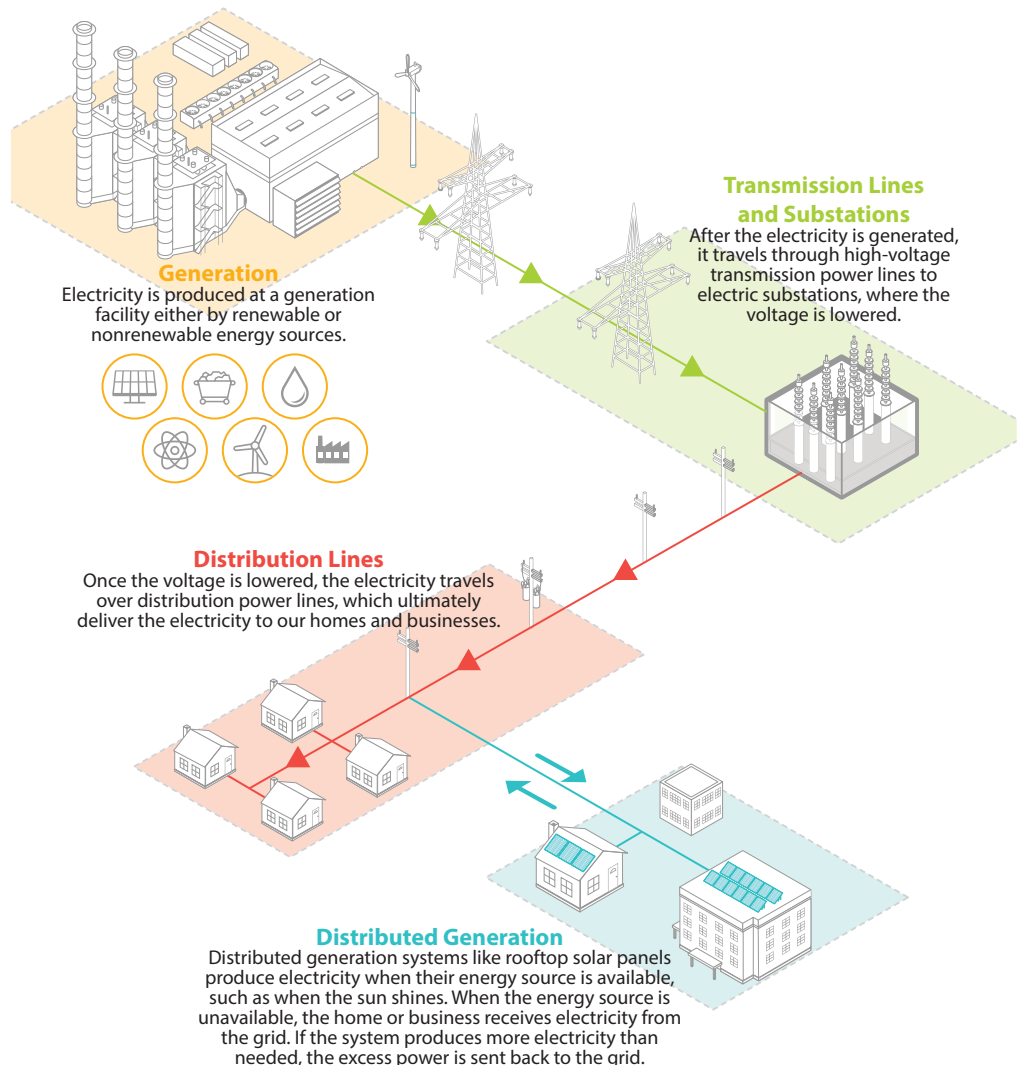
Transmission Lines and Substations
After the electricity is generated, it travels through high-voltage transmission power lines to electric substations, where the voltage is lowered.

Generation
Electricity is produced at a generation facility either by renewable or nonrenewable energy sources.

Distribution Lines
Once the voltage is lowered, the electricity travels over distribution power lines, which ultimately deliver the electricity to our homes and businesses.

Distributed Generation
Distributed generation systems like rooftop solar panels produce electricity when their energy source is available, such as when the sun shines. When the energy source is unavailable, the home or business receives electricity from the grid. If the system produces more electricity than needed, the excess power is sent back to the grid.